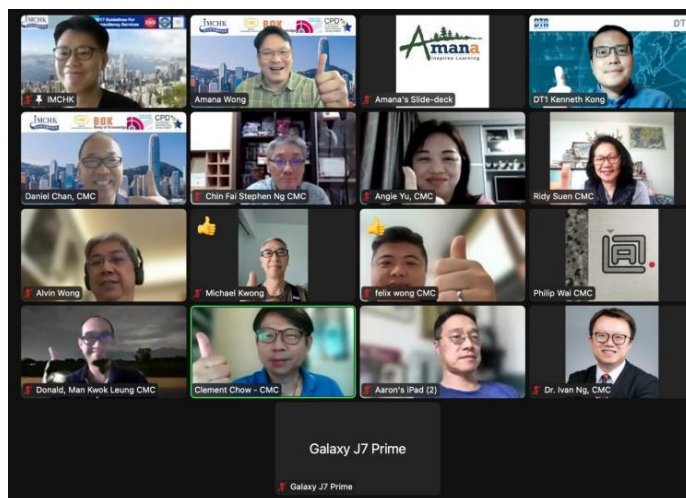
IMCHK

DT Guidelines For Consultancy Services

CPD

IMCHK

Amana Wong

BOK Body of Knowledge

CPD

Amana Inspires Learning

Amana's Slide-deck

DTS

DT

DT1 Kenneth Kong

IMCHK

BOK Body of Knowledge

CPD

Daniel Chan, CMC

Chin Fai Stephen Ng CMC

Angie Yu, CMC

Ridy Suen CMC

Alvin Wong

Michael Kwong

felix wong CMC

Philip Wai CMC

Donald, Man Kwok Leung CMC

Clement Chow - CMC

Aaron's iPad (2)

Dr. Ivan Ng, CMC

Galaxy J7 Prime

Galaxy J7 Prime